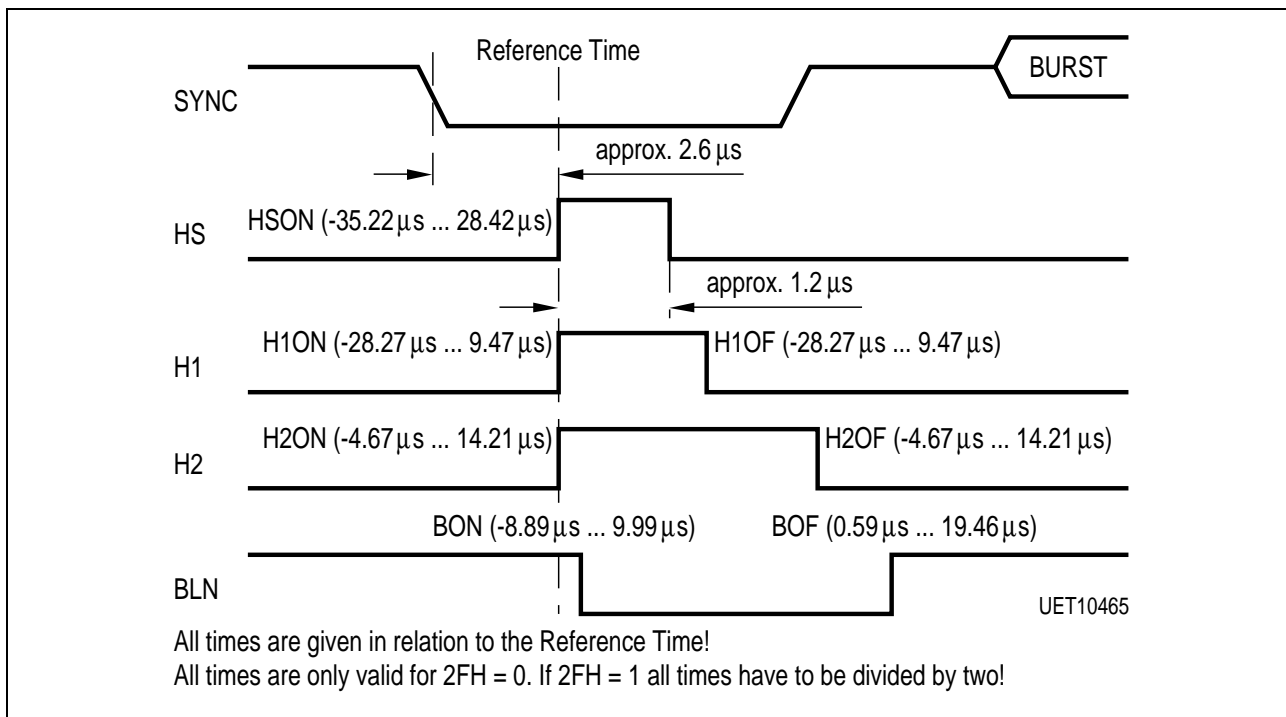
Reference Time

BURST

SYNC

approx. 2.6 µs

HSON (-35.22 µs ... 28.42 µs)

HS

approx. 1.2 µs

H1ON (-28.27 µs ... 9.47 µs)

H1OF (-28.27 µs ... 9.47 µs)

H1

H2ON (-4.67 µs ... 14.21 µs)

H2OF (-4.67 µs ... 14.21 µs)

H2

BON (-8.89 µs ... 9.99 µs)

BOF (0.59 µs ... 19.46 µs)

BLN

UET10465

All times are given in relation to the Reference Time!
All times are only valid for 2FH = 0. If 2FH = 1 all times have to be divided by two!